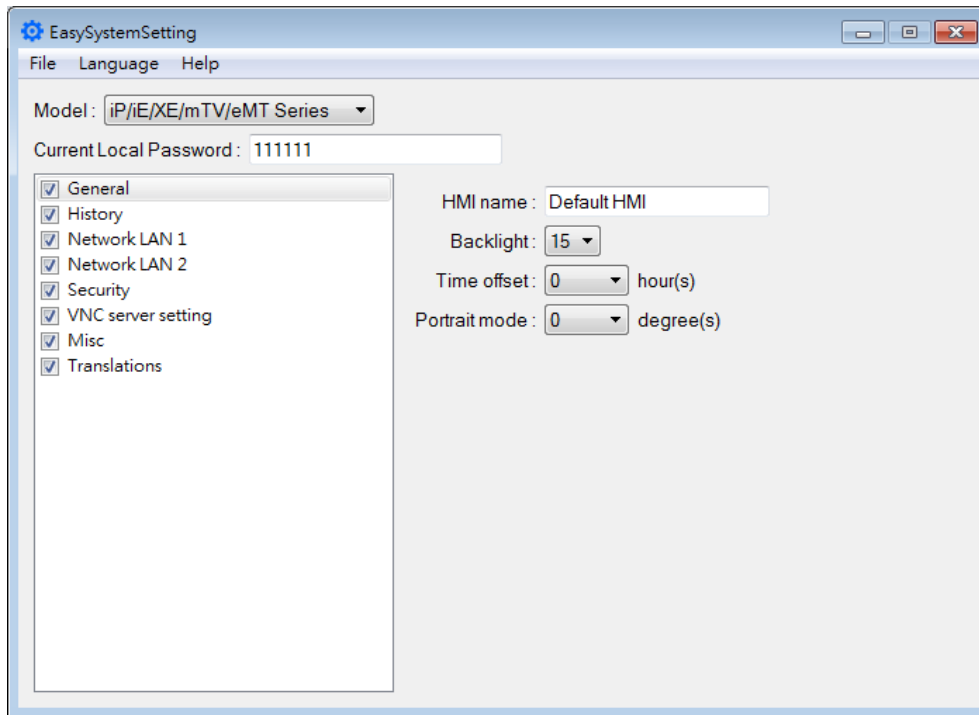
EasySystemSetting

File Language Help

Model : iP/iE/XE/mTV/eMT Series

Current Local Password : 111111

General
History
Network LAN 1
Network LAN 2
Security
VNC server setting
Misc
Translations

HMI name : Default HMI

Backlight : 15

Time offset : 0 hour(s)

Portrait mode : 0 degree(s)